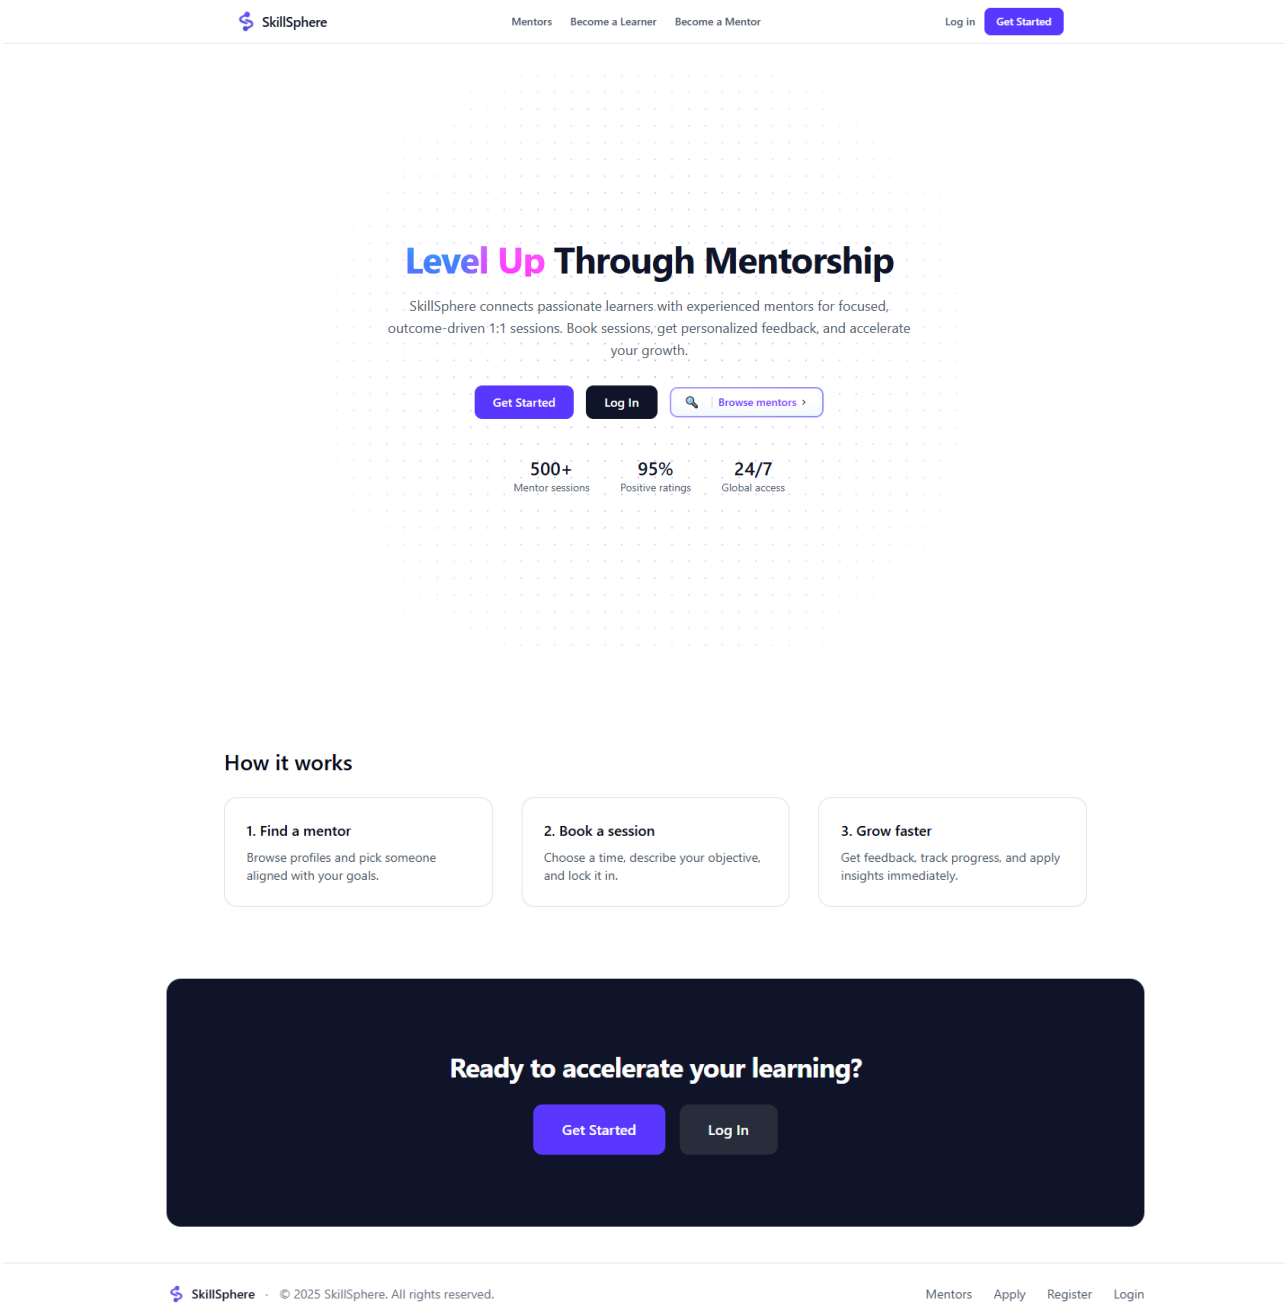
SkillSphere

Mentors Become a Learner Become a Mentor

Log in Get Started

Level Up Through Mentorship

SkillSphere connects passionate learners with experienced mentors for focused, outcome-driven 1:1 sessions. Book sessions, get personalized feedback, and accelerate your growth.

Get Started Log In Browse mentors ›

500+
Mentor sessions

95%
Positive ratings

24/7
Global access

How it works

1. Find a mentor
Browse profiles and pick someone aligned with your goals.

2. Book a session
Choose a time, describe your objective, and lock it in.

3. Grow faster
Get feedback, track progress, and apply insights immediately.

Ready to accelerate your learning?

Get Started Log In

SkillSphere · © 2025 SkillSphere. All rights reserved.

Mentors Apply Register Login